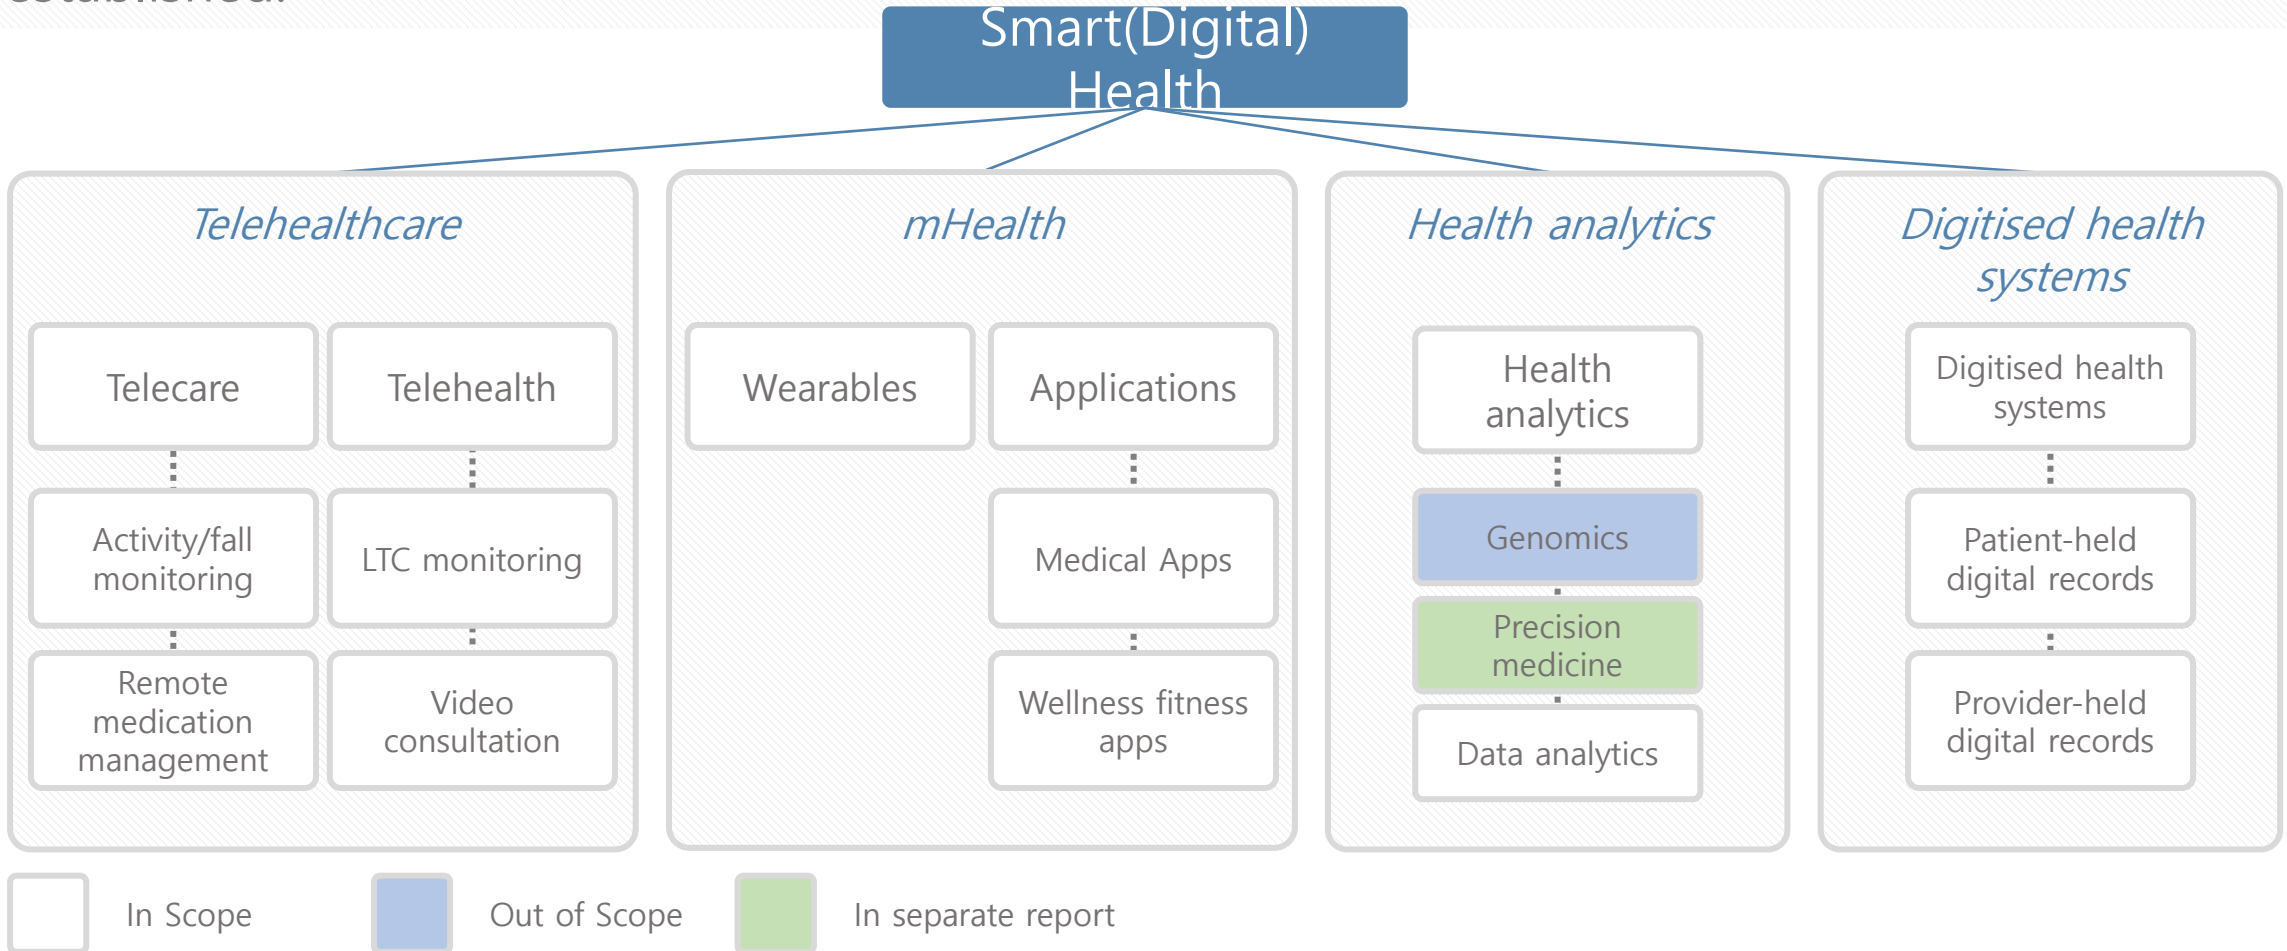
Smart(Digital) Health

Telehealthcare

Telecare

Activity/fall monitoring

Remote medication management

Telehealth

LTC monitoring

Video consultation

mHealth

Wearables

Applications

Medical Apps

Wellness fitness apps

Health analytics

Health analytics

Genomics

Precision medicine

Data analytics

Digitised health systems

Digitised health systems

Patient-held digital records

Provider-held digital records

In Scope

Out of Scope

In separate report